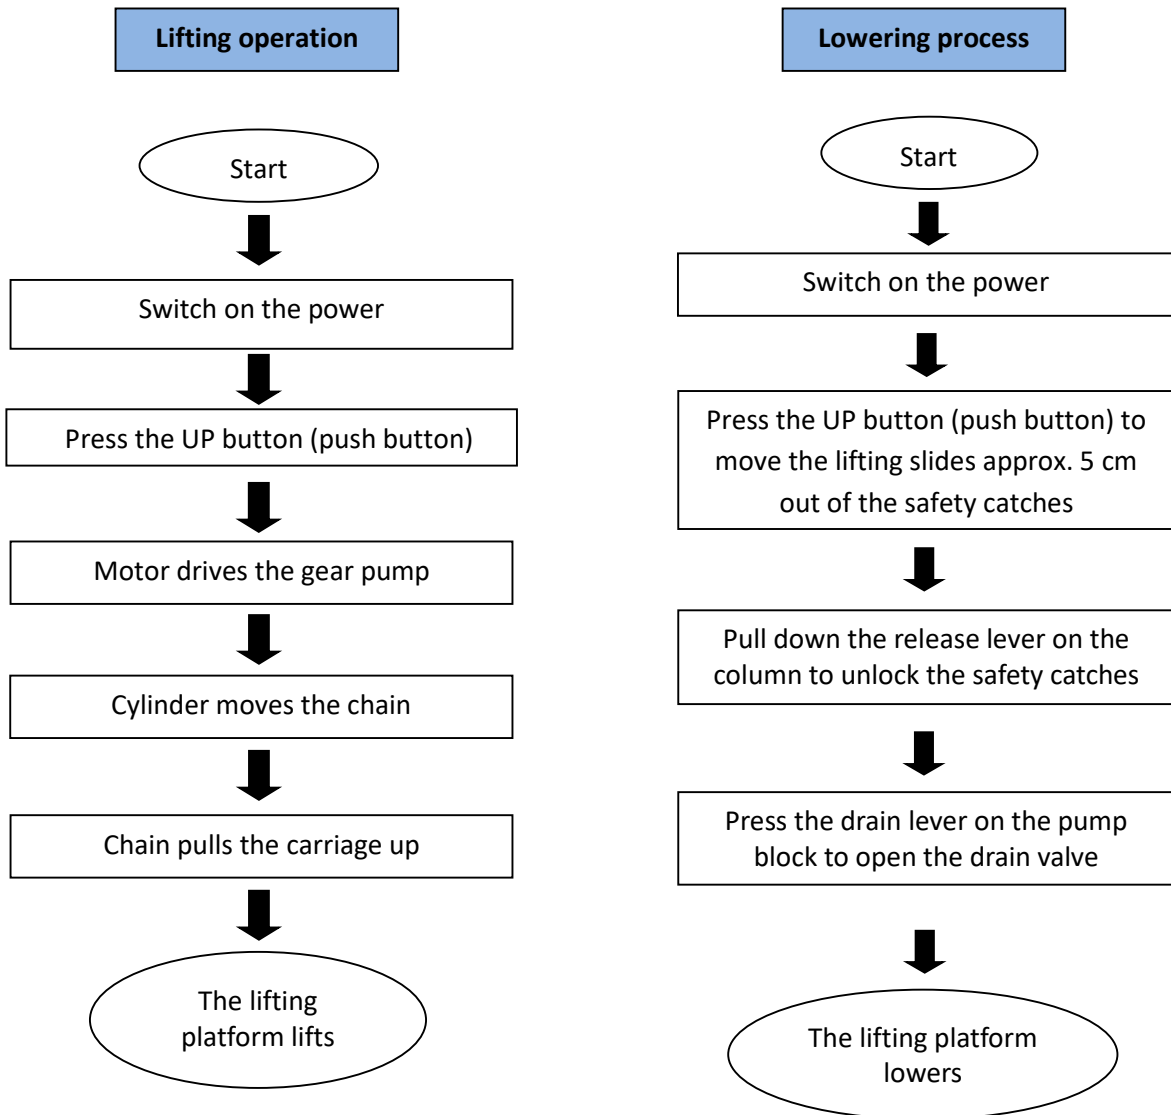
Lifting operation

Start

Switch on the power

Press the UP button (push button)

Motor drives the gear pump

Cylinder moves the chain

Chain pulls the carriage up

The lifting platform lifts

Lowering process

Start

Switch on the power

Press the UP button (push button) to move the lifting slides approx. 5 cm out of the safety catches

Pull down the release lever on the column to unlock the safety catches

Press the drain lever on the pump block to open the drain valve

The lifting platform lowers